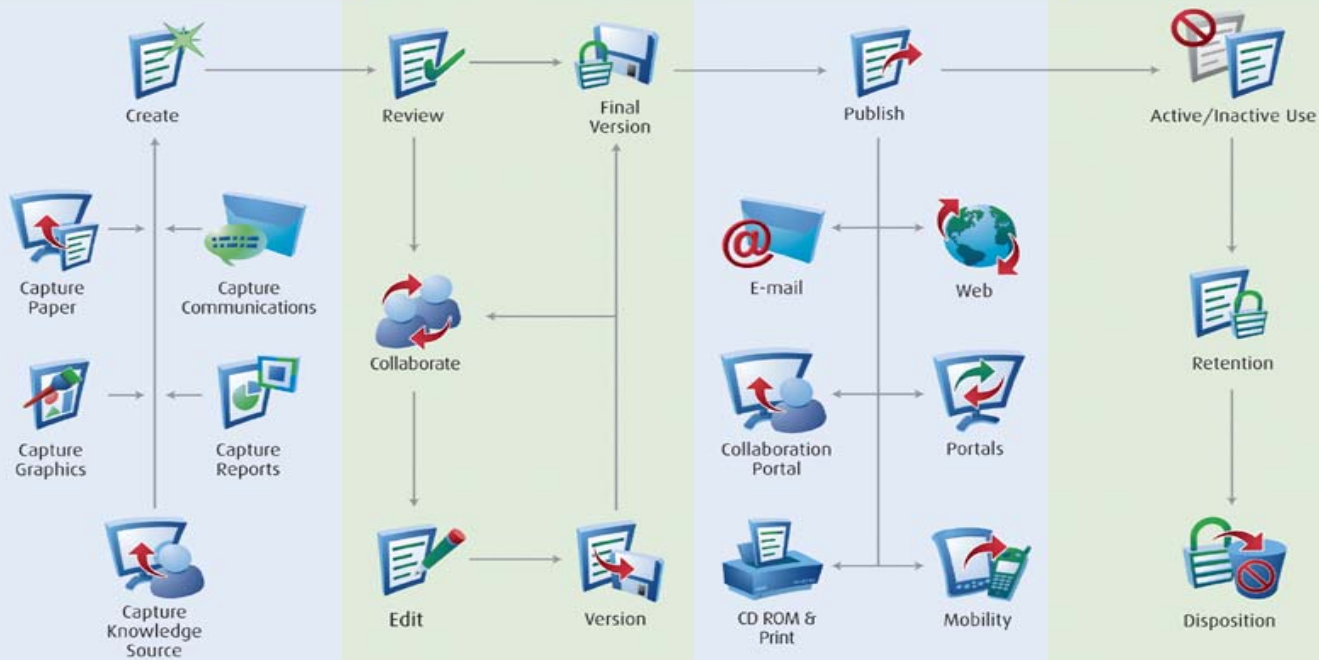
Create

Capture Paper

Capture Communications

Capture Graphics

Capture Reports

Capture Knowledge Source

Review

Final Version

Collaborate

Edit

Version

Publish

E-mail

Web

Collaboration Portal

Portals

CD ROM & Print

Mobility

Active/Inactive Use

Retention

Disposition